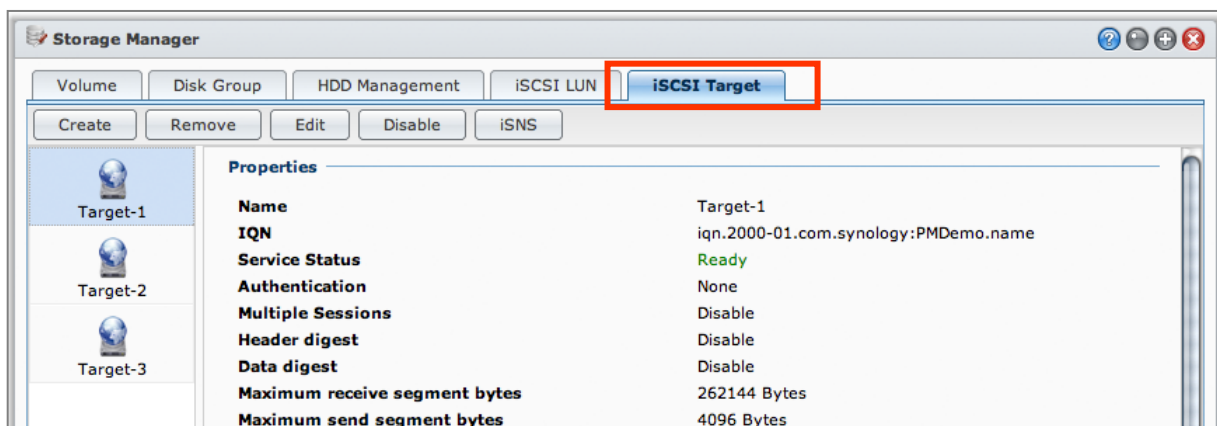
Storage Manager

Volume | Disk Group | HDD Management | iSCSI LUN | iSCSI Target

Create | Remove | Edit | Disable | iSNS

Target-1
Target-2
Target-3

Properties

| | |
|---|---|
| Name | Target-1 |
| IQN | iqn.2000-01.com.synology:PMDemo.name |
| Service Status | Ready |
| Authentication | None |
| Multiple Sessions | Disable |
| Header digest | Disable |
| Data digest | Disable |
| Maximum receive segment bytes | 262144 Bytes |
| Maximum send segment bytes | 4096 Bytes |